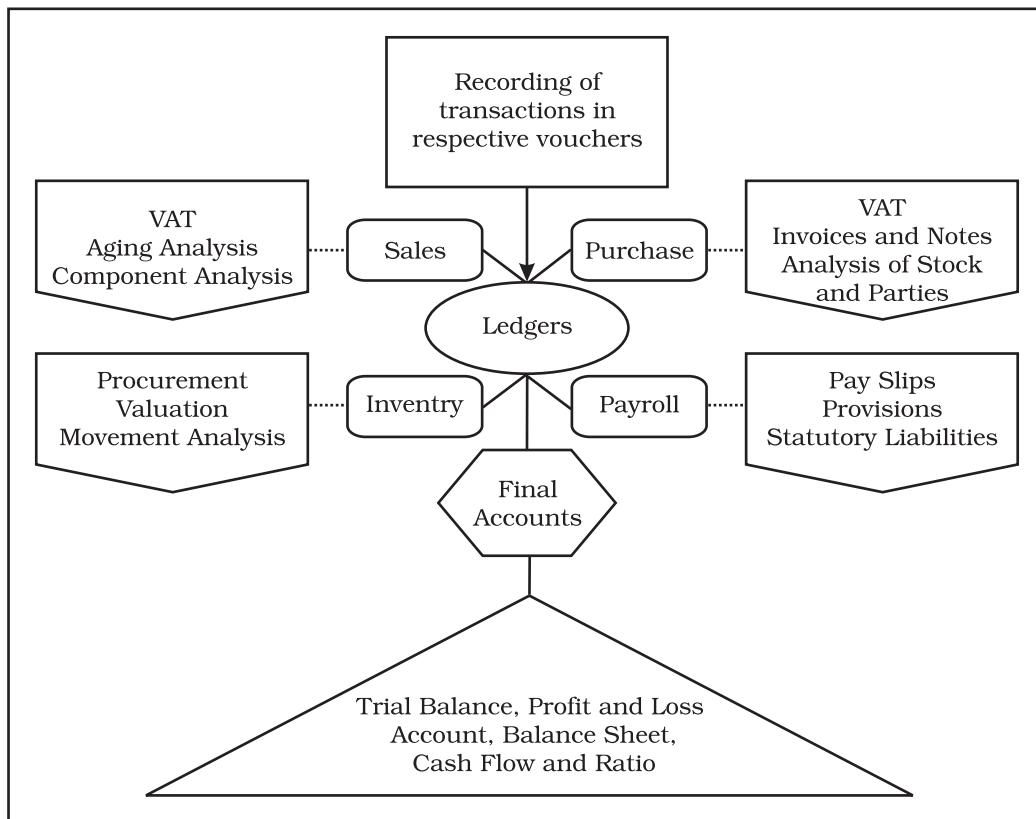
Recording of transactions in respective vouchers

VAT
Aging Analysis
Component Analysis

Sales

Purchase

VAT
Invoices and Notes
Analysis of Stock and Parties

Ledgers

Procurement
Valuation
Movement Analysis

Inventry

Payroll

Pay Slips
Provisions
Statutory Liabilities

Final Accounts

Trial Balance, Profit and Loss Account, Balance Sheet, Cash Flow and Ratio